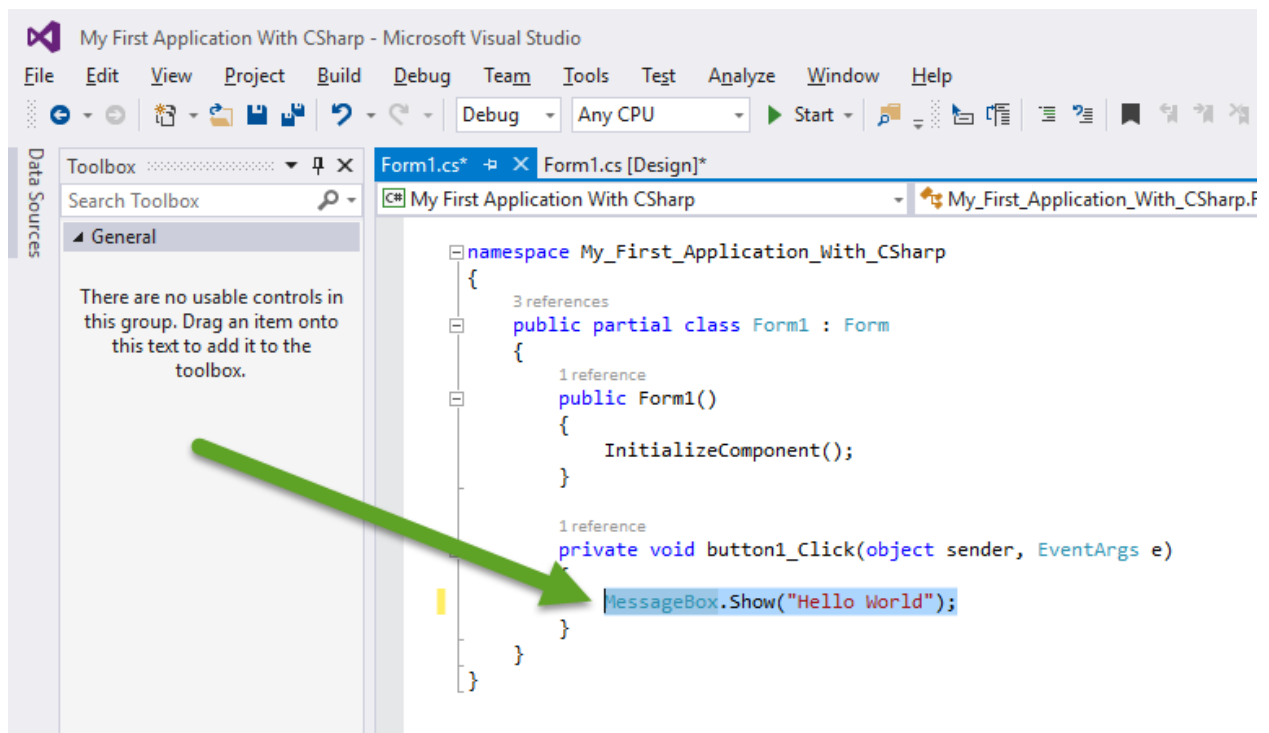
My First Application With CSharp - Microsoft Visual Studio

File Edit View Project Build Debug Team Tools Test Analyze Window Help

Debug Any CPU Start

Data Sources

Toolbox

Search Toolbox

General

There are no usable controls in this group. Drag an item onto this text to add it to the toolbox.

Form1.cs* Form1.cs [Design]*

My First Application With CSharp

My_First_Application_With_CSharp.F

namespace My_First_Application_With_CSharp
{
3 references
public partial class Form1 : Form
{
1 reference
public Form1()
{
InitializeComponent();
}

1 reference
private void button1_Click(object sender, EventArgs e)
{
MessageBox.Show("Hello World");
}
}
}